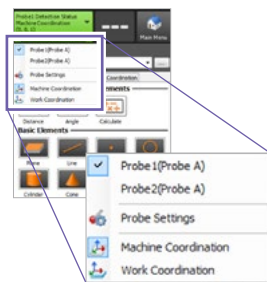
Probe Detection Status
Machine Coordination
(0, 0, 1)

Main Menu

Probe1(Probe A)
Probe2(Probe A)
Probe Settings
Machine Coordination
Work Coordination

Coordination
ments

Distance
Angle
Calculate

Basic Elements
Plane
Line
Cylinder
Cone

Probe1(Probe A)
Probe2(Probe A)
Probe Settings
Machine Coordination
Work Coordination